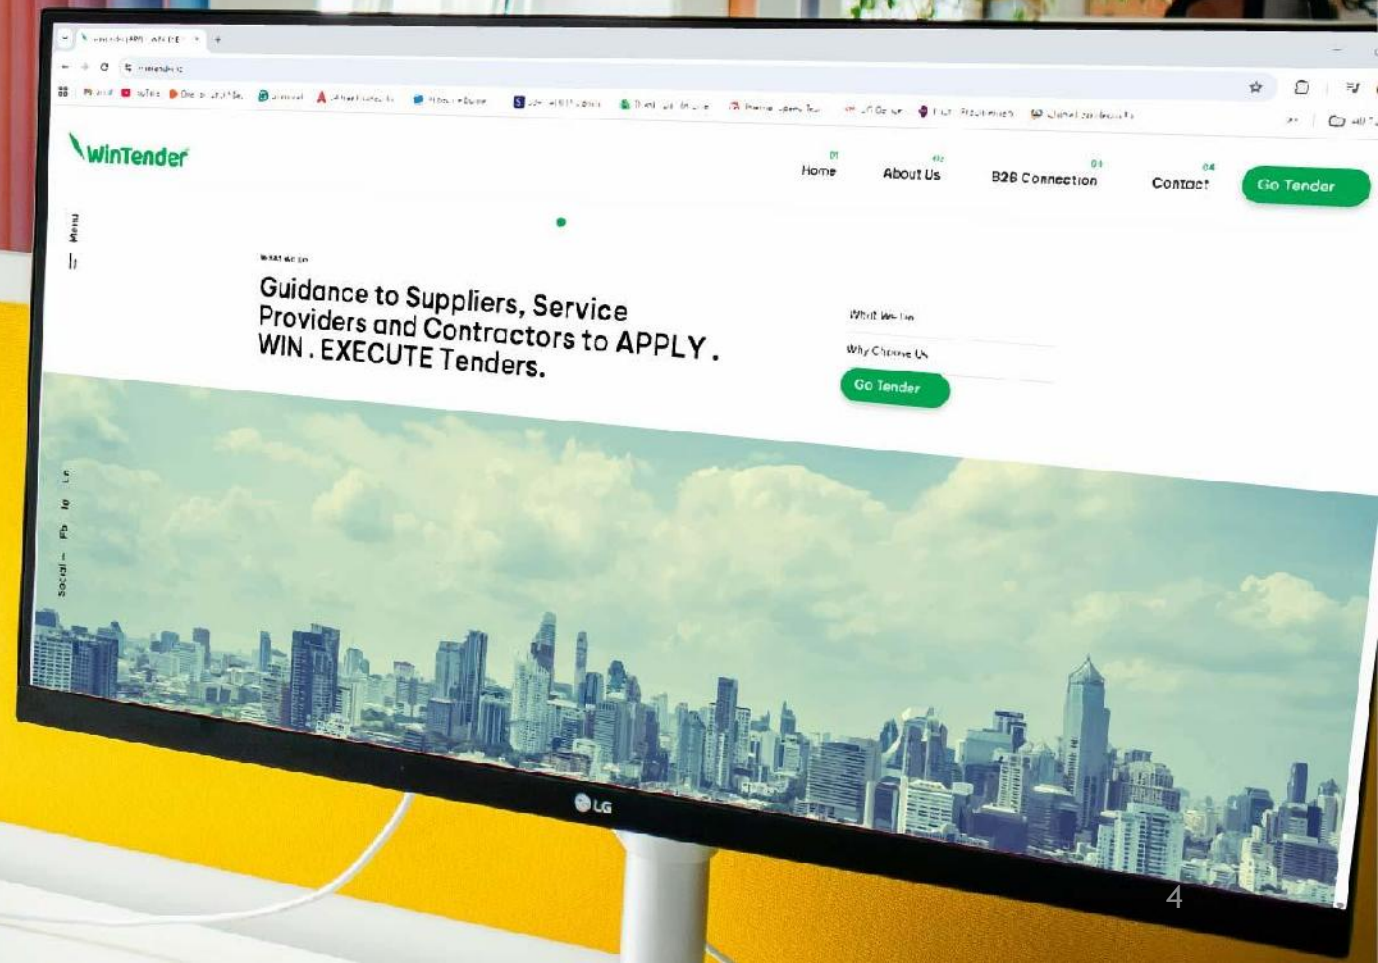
WinTender

01 Home
02 About Us
03 B2B Connection
04 Contact

Go Tender

Menu

What we do

Guidance to Suppliers, Service Providers and Contractors to APPLY. WIN. EXECUTE Tenders.

What We Do

Why Choose Us

Go Tender

Social – Fb Ig Ln

LG

4